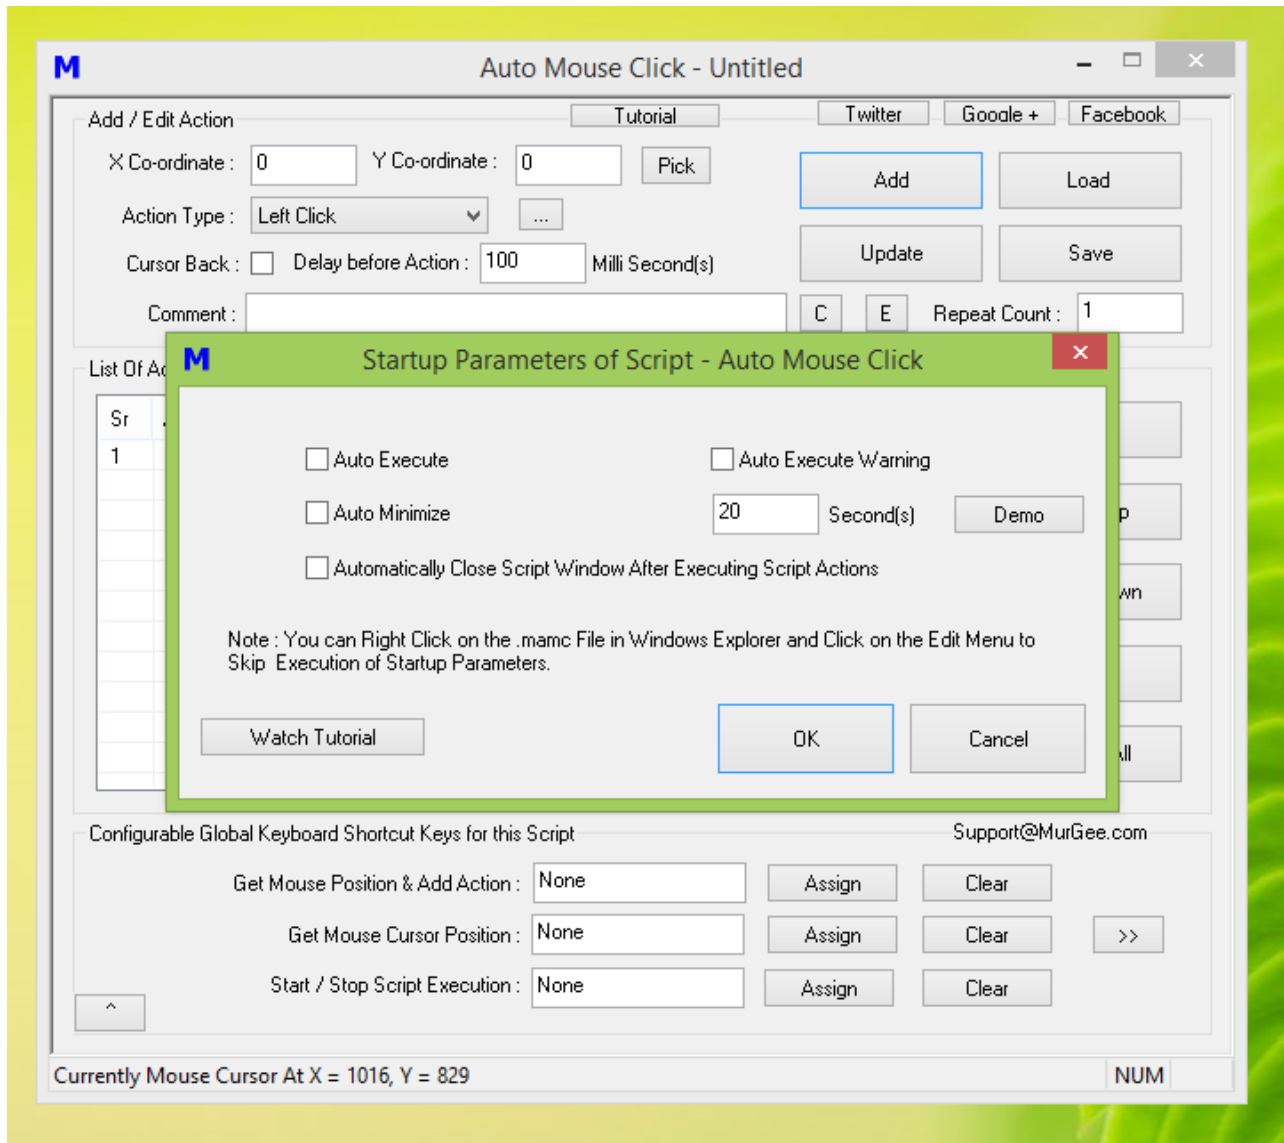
M Auto Mouse Click - Untitled

Add / Edit Action
Tutorial
Twitter
Google +
Facebook
X Co-ordinate : 0
Y Co-ordinate : 0
Pick
Add
Load
Action Type : Left Click
...
Cursor Back :
Delay before Action : 100
Milli Second(s)
Update
Save
Comment :
C
E
Repeat Count : 1

List Of Ac
Sr
1

p
wn
ll

M Startup Parameters of Script - Auto Mouse Click

Auto Execute
Auto Execute Warning
Auto Minimize
20
Second(s)
Demo
Automatically Close Script Window After Executing Script Actions

Note : You can Right Click on the .mamc File in Windows Explorer and Click on the Edit Menu to Skip Execution of Startup Parameters.

Watch Tutorial
OK
Cancel

Configurable Global Keyboard Shortcut Keys for this Script
Support@MurGee.com
Get Mouse Position & Add Action : None
Assign
Clear
Get Mouse Cursor Position : None
Assign
Clear
>>
Start / Stop Script Execution : None
Assign
Clear
^

Currently Mouse Cursor At X = 1016, Y = 829
NUM